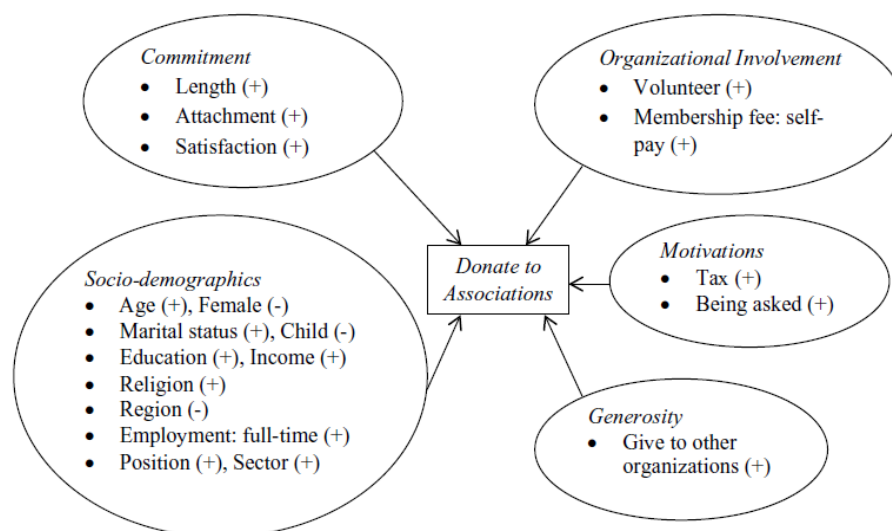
Commitment
- Length (+)
- Attachment (+)
- Satisfaction (+)

Organizational Involvement
- Volunteer (+)
- Membership fee: self-pay (+)

Donate to Associations

Motivations
- Tax (+)
- Being asked (+)

Socio-demographics
- Age (+), Female (-)
- Marital status (+), Child (-)
- Education (+), Income (+)
- Religion (+)
- Region (-)
- Employment: full-time (+)
- Position (+), Sector (+)

Generosity
- Give to other organizations (+)